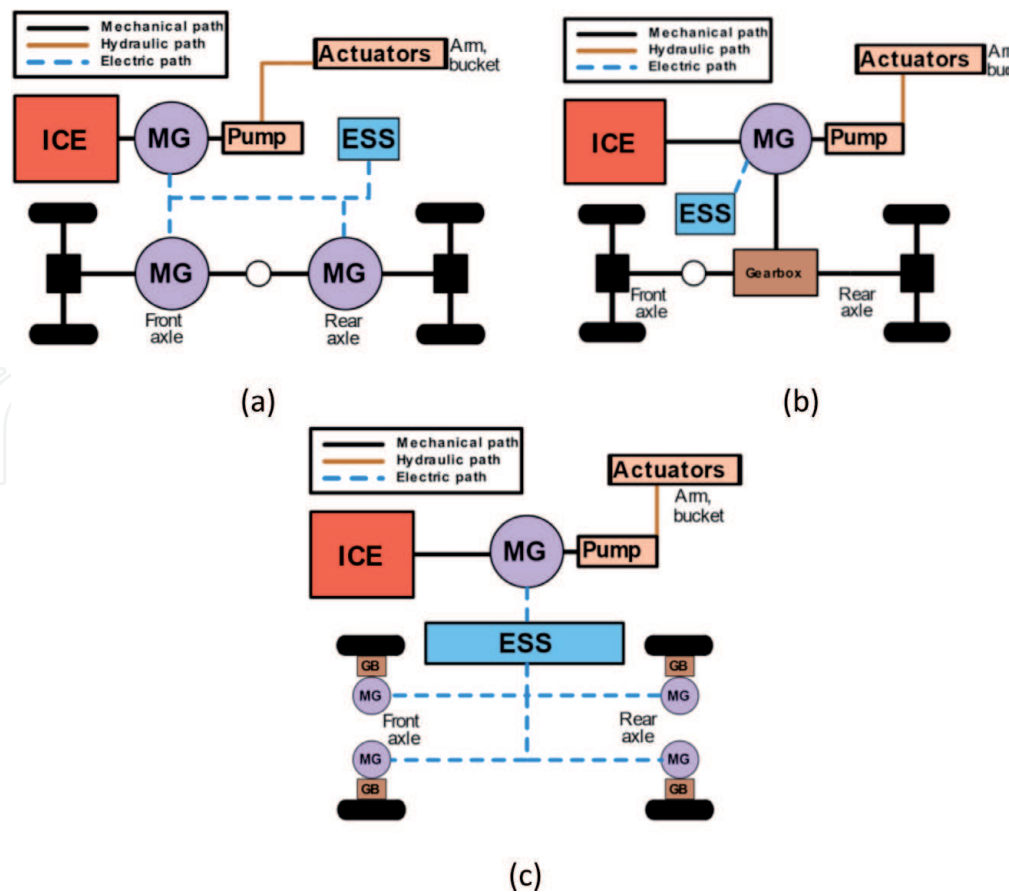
Mechanical path
Hydraulic path
Electric path

Actuators
Arm, bucket
ICE
MG
Pump
ESS
MG
MG
Front axle
Rear axle

(a)

Mechanical path
Hydraulic path
Electric path

Actuators
Arm, buc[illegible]
ICE
MG
Pump
ESS
Gearbox
Front axle
Rear axle

(b)

Mechanical path
Hydraulic path
Electric path

Actuators
Arm, bucket
ICE
MG
Pump
ESS
GB
GB
MG
MG
Front axle
Rear axle
MG
MG
GB
GB

(c)